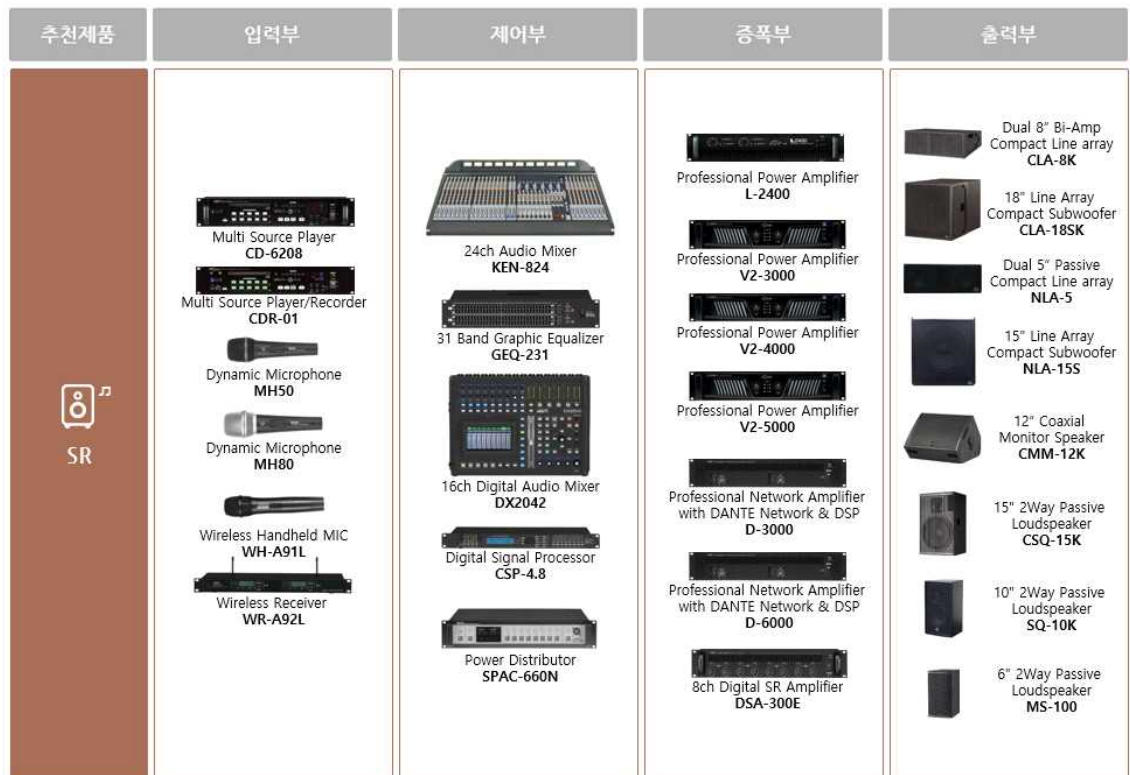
| 추천제품 | 입력부 | 제어부 | 증폭부 | 출력부 |
|---|---|---|---|---|
| SR | Multi Source Player **CD-6208**<br>Multi Source Player/Recorder **CDR-01**<br>Dynamic Microphone **MH50**<br>Dynamic Microphone **MH80**<br>Wireless Handheld MIC **WH-A91L**<br>Wireless Receiver **WR-A92L** | 24ch Audio Mixer **KEN-824**<br>31 Band Graphic Equalizer **GEQ-231**<br>16ch Digital Audio Mixer **DX2042**<br>Digital Signal Processor **CSP-4.8**<br>Power Distributor **SPAC-660N** | Professional Power Amplifier **L-2400**<br>Professional Power Amplifier **V2-3000**<br>Professional Power Amplifier **V2-4000**<br>Professional Power Amplifier **V2-5000**<br>Professional Network Amplifier with DANTE Network & DSP **D-3000**<br>Professional Network Amplifier with DANTE Network & DSP **D-6000**<br>8ch Digital SR Amplifier **DSA-300E** | Dual 8" Bi-Amp Compact Line array **CLA-8K**<br>18" Line Array Compact Subwoofer **CLA-18SK**<br>Dual 5" Passive Compact Line array **NLA-5**<br>15" Line Array Compact Subwoofer **NLA-15S**<br>12" Coaxial Monitor Speaker **CMM-12K**<br>15" 2Way Passive Loudspeaker **CSQ-15K**<br>10" 2Way Passive Loudspeaker **SQ-10K**<br>6" 2Way Passive Loudspeaker **MS-100** |